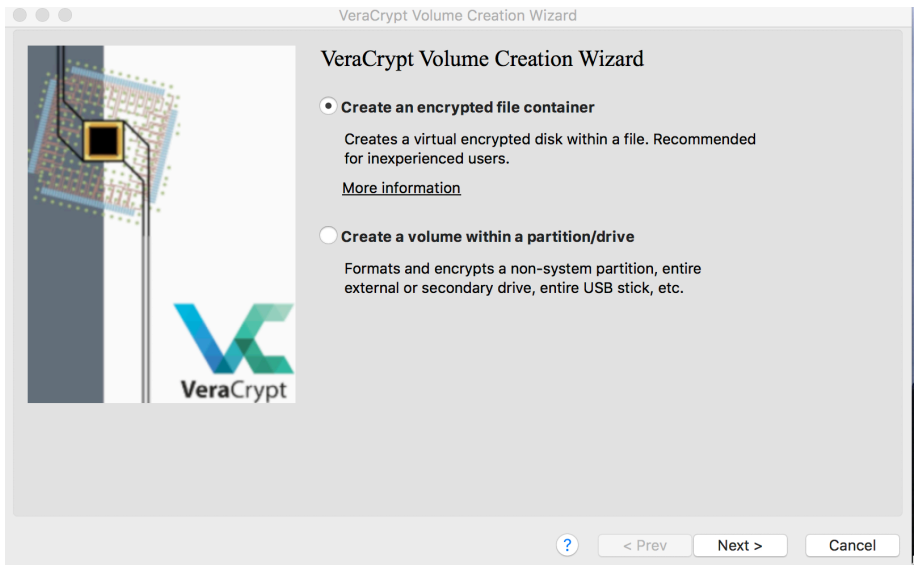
VeraCrypt Volume Creation Wizard

VeraCrypt

VeraCrypt Volume Creation Wizard

Create an encrypted file container

Creates a virtual encrypted disk within a file. Recommended for inexperienced users.

More information

Create a volume within a partition/drive

Formats and encrypts a non-system partition, entire external or secondary drive, entire USB stick, etc.

?

< Prev

Next >

Cancel